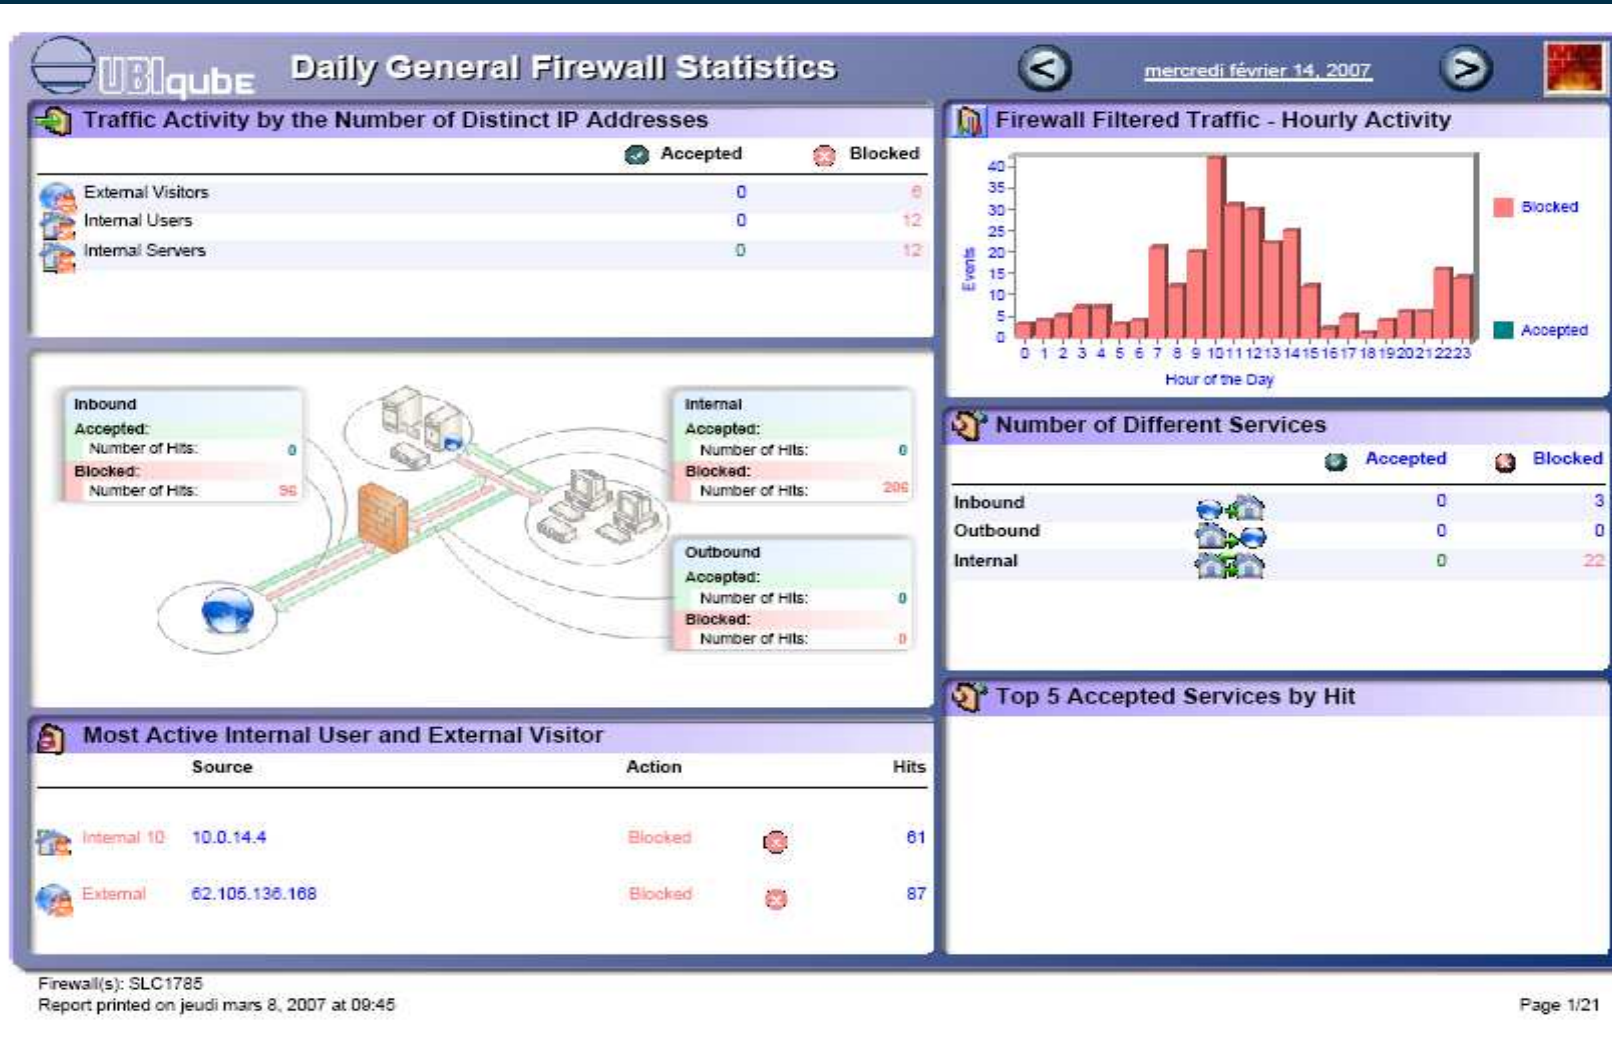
UBIqube Daily General Firewall Statistics

mercredi février 14, 2007

Traffic Activity by the Number of Distinct IP Addresses

| | Accepted | Blocked |
|---|---|---|
| External Visitors | 0 | 6 |
| Internal Users | 0 | 12 |
| Internal Servers | 0 | 12 |

Inbound
Accepted:
Number of Hits: 0
Blocked:
Number of Hits: 96

Internal
Accepted:
Number of Hits: 0
Blocked:
Number of Hits: 206

Outbound
Accepted:
Number of Hits: 0
Blocked:
Number of Hits: 0

Firewall Filtered Traffic - Hourly Activity

40 35 30 25 20 15 10 5 0
Events
0 1 2 3 4 5 6 7 8 9 10 11 12 13 14 15 16 17 18 19 20 21 22 23
Hour of the Day
Blocked
Accepted

Number of Different Services

| | Accepted | Blocked |
|---|---|---|
| Inbound | 0 | 3 |
| Outbound | 0 | 0 |
| Internal | 0 | 22 |

Most Active Internal User and External Visitor

| | Source | Action | Hits |
|---|---|---|---|
| Internal 10 | 10.0.14.4 | Blocked | 61 |
| External | 62.105.136.168 | Blocked | 87 |

Top 5 Accepted Services by Hit

Firewall(s): SLC1785
Report printed on jeudi mars 8, 2007 at 09:45

Page 1/21